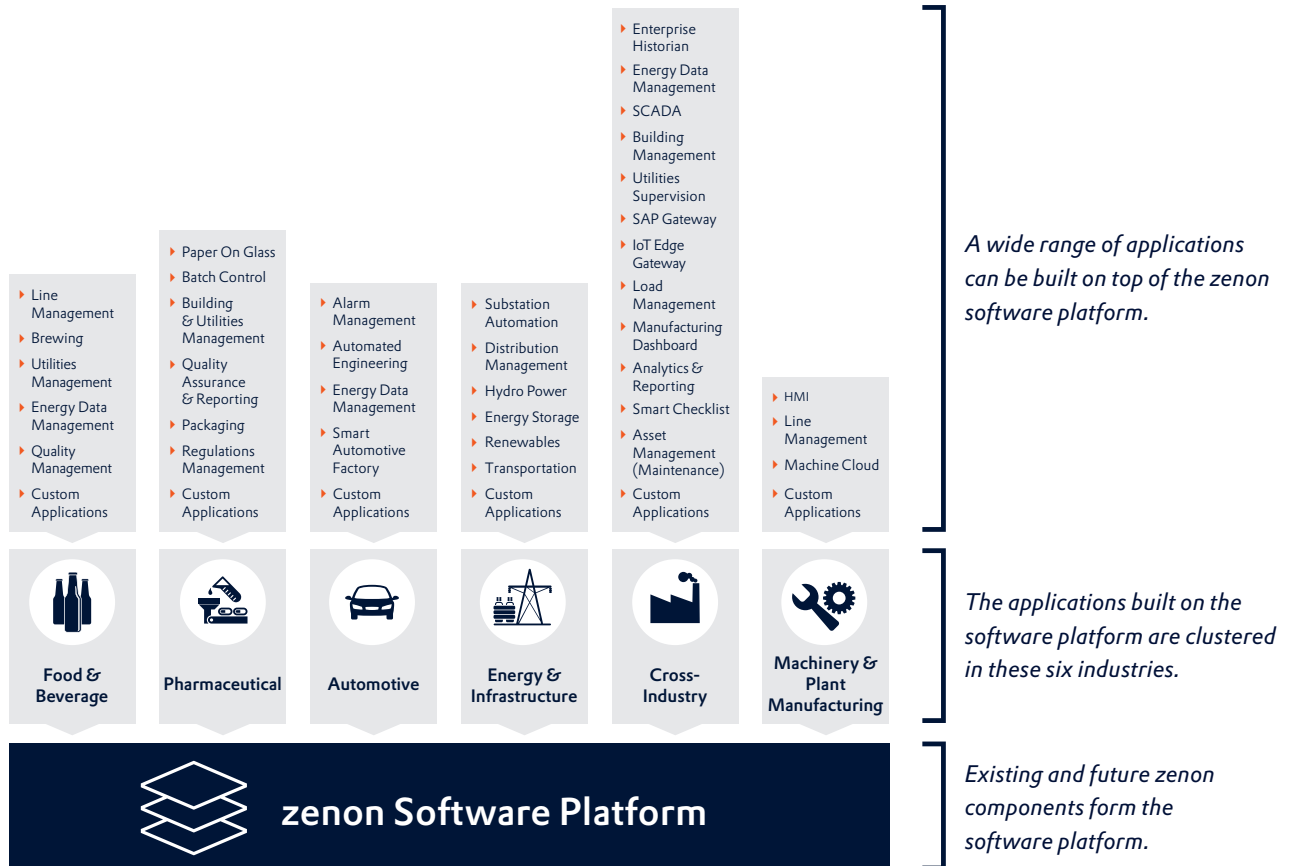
Line Management
Brewing
Utilities Management
Energy Data Management
Quality Management
Custom Applications

Paper On Glass
Batch Control
Building & Utilities Management
Quality Assurance & Reporting
Packaging
Regulations Management
Custom Applications

Alarm Management
Automated Engineering
Energy Data Management
Smart Automotive Factory
Custom Applications

Substation Automation
Distribution Management
Hydro Power
Energy Storage
Renewables
Transportation
Custom Applications

Enterprise Historian
Energy Data Management
SCADA
Building Management
Utilities Supervision
SAP Gateway
IoT Edge Gateway
Load Management
Manufacturing Dashboard
Analytics & Reporting
Smart Checklist
Asset Management (Maintenance)
Custom Applications

HMI
Line Management
Machine Cloud
Custom Applications

A wide range of applications can be built on top of the zenon software platform.

Food & Beverage

Pharmaceutical

Automotive

Energy & Infrastructure

Cross-Industry

Machinery & Plant Manufacturing

The applications built on the software platform are clustered in these six industries.

zenon Software Platform

Existing and future zenon components form the software platform.